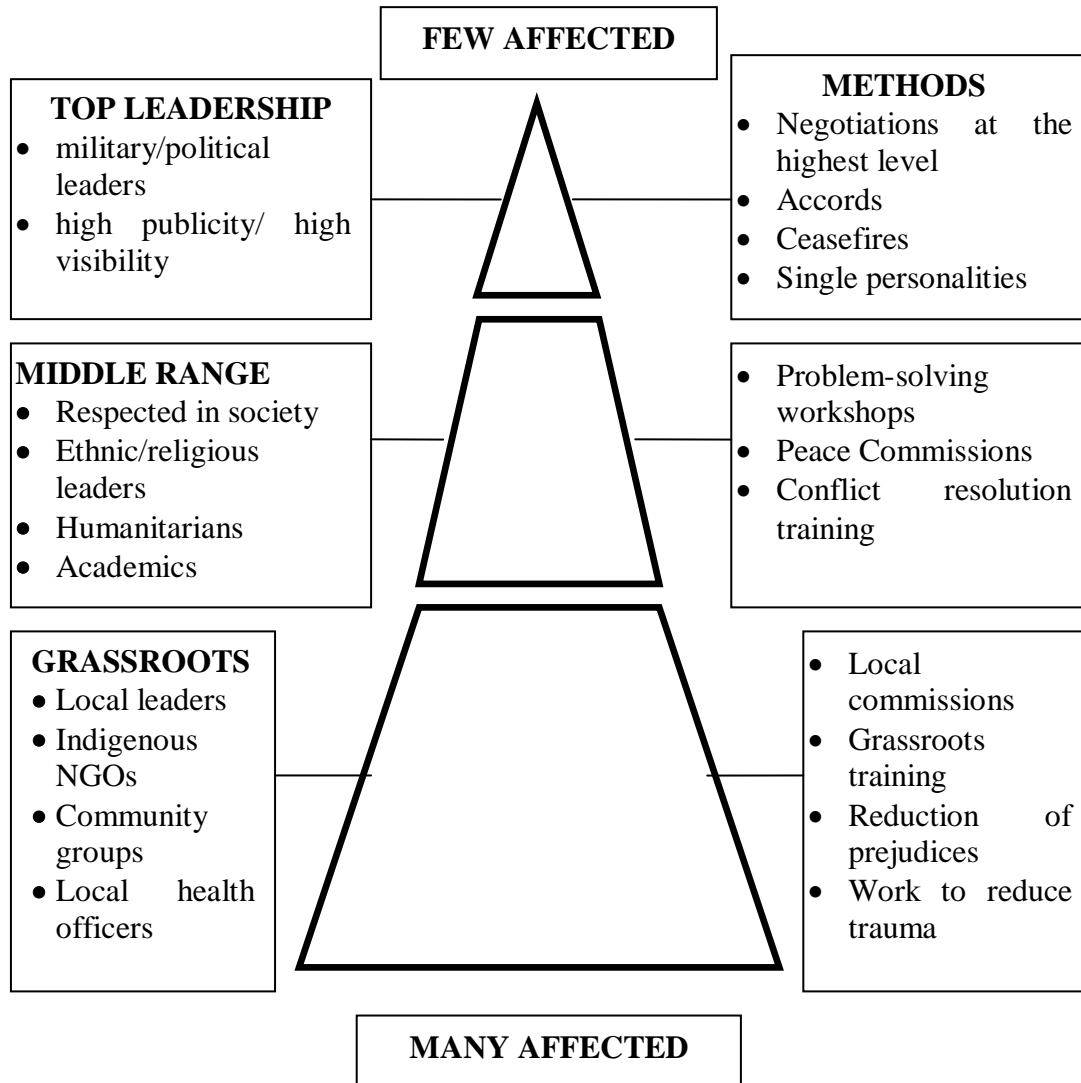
FEW AFFECTED

TOP LEADERSHIP
- military/political leaders
- high publicity/ high visibility

METHODS
- Negotiations at the highest level
- Accords
- Ceasefires
- Single personalities

MIDDLE RANGE
- Respected in society
- Ethnic/religious leaders
- Humanitarians
- Academics

- Problem-solving workshops
- Peace Commissions
- Conflict resolution training

GRASSROOTS
- Local leaders
- Indigenous NGOs
- Community groups
- Local health officers

- Local commissions
- Grassroots training
- Reduction of prejudices
- Work to reduce trauma

MANY AFFECTED